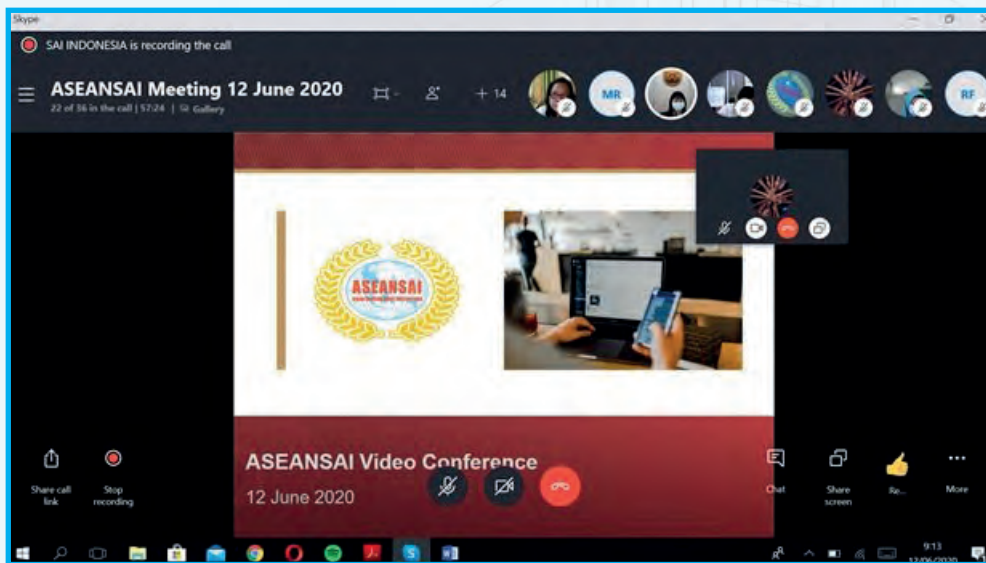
Skype

SAI INDONESIA is recording the call

ASEANSAI Meeting 12 June 2020

22 of 36 in the call | 57:24 | Gallery

+ 14

MR

RF

ASEANSAI

ASEANSAI Video Conference

12 June 2020

Share call link

Stop recording

Chat

Share screen

Re...

More

9:13

12/06/2020